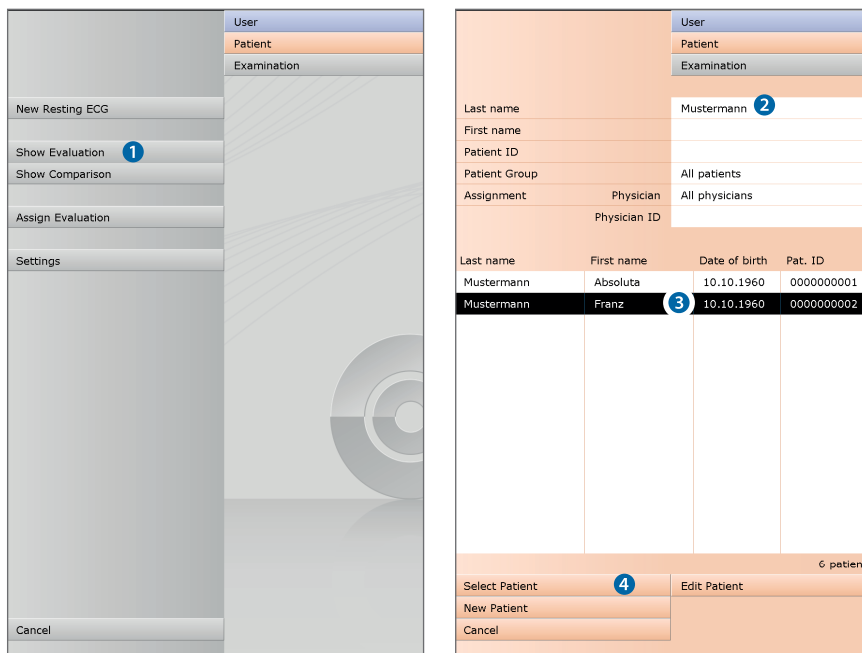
User
Patient
Examination

New Resting ECG

Show Evaluation 1
Show Comparison

Assign Evaluation

Settings

Cancel

User
Patient
Examination

Last name Mustermann 2
First name
Patient ID
Patient Group All patients
Assignment Physician All physicians
Physician ID

| Last name | First name | Date of birth | Pat. ID |
|---|---|---|---|
| Mustermann | Absoluta | 10.10.1960 | 0000000001 |
| Mustermann | Franz 3 | 10.10.1960 | 0000000002 |

6 patien

Select Patient 4
Edit Patient
New Patient
Cancel